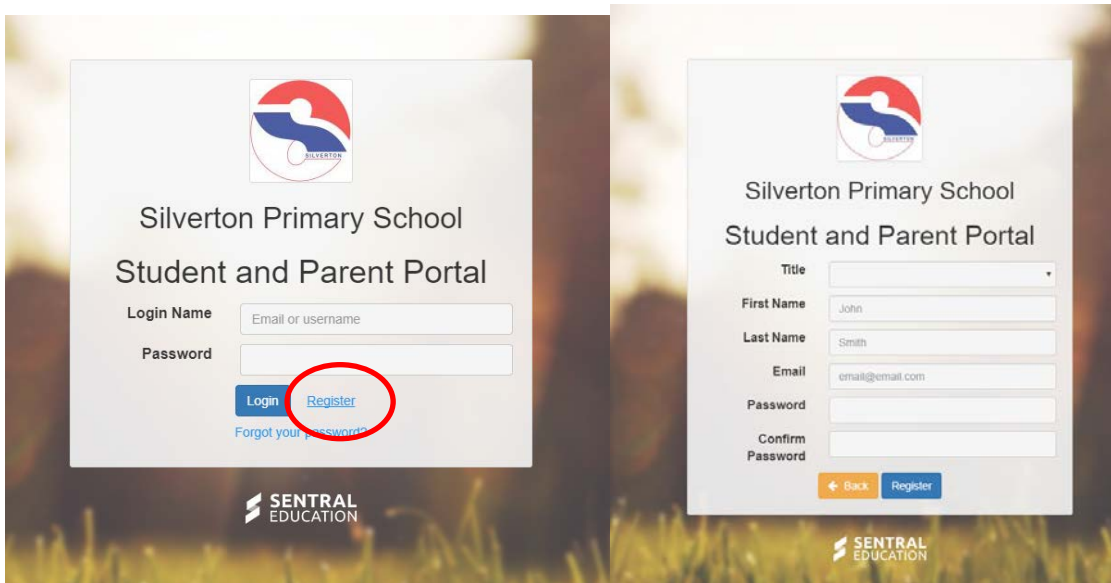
SILVERTON

Silverton Primary School

Student and Parent Portal

Login Name Email or username

Password

Login Register

Forgot your password?

SENTRAL EDUCATION

SILVERTON

Silverton Primary School

Student and Parent Portal

Title

First Name John

Last Name Smith

Email email@email.com

Password

Confirm Password

Back Register

SENTRAL EDUCATION